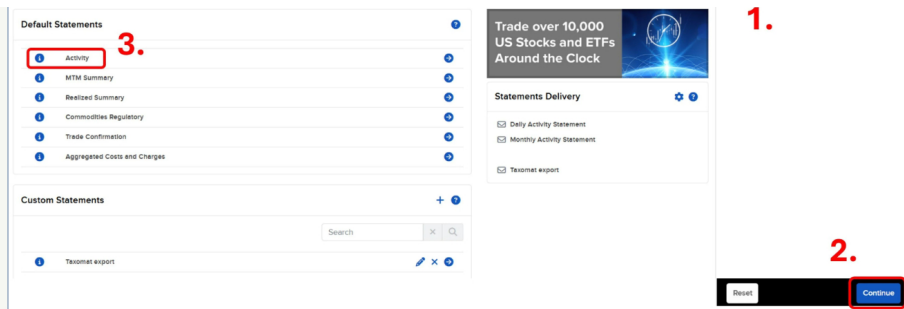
Default Statements

3.

Activity

MTM Summary

Realized Summary

Commodities Regulatory

Trade Confirmation

Aggregated Costs and Charges

Custom Statements

Search

Taxomat export

Trade over 10,000 US Stocks and ETFs Around the Clock

Statements Delivery

Daily Activity Statement

Monthly Activity Statement

Taxomat export

1.

2.

Reset

Continue